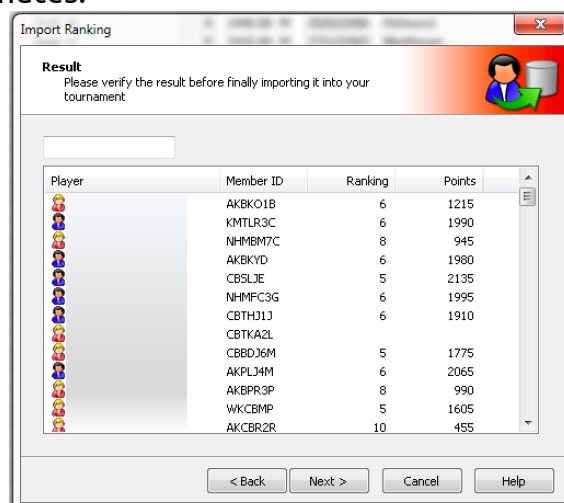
Import Ranking

Result
Please verify the result before finally importing it into your tournament

| Player | Member ID | Ranking | Points |
|---|---|---|---|
| | AKBKO1B | 6 | 1215 |
| | KMTLR3C | 6 | 1990 |
| | NHMBM7C | 8 | 945 |
| | AKBKYD | 6 | 1980 |
| | CBSLJE | 5 | 2135 |
| | NHMFC3G | 6 | 1995 |
| | CBTHJ1J | 6 | 1910 |
| | CBTKA2L | | |
| | CBBDJ6M | 5 | 1775 |
| | AKPLJ4M | 6 | 2065 |
| | AKBPR3P | 8 | 990 |
| | WKCBMP | 5 | 1605 |
| | AKCBR2R | 10 | 455 |

< Back | Next > | Cancel | Help